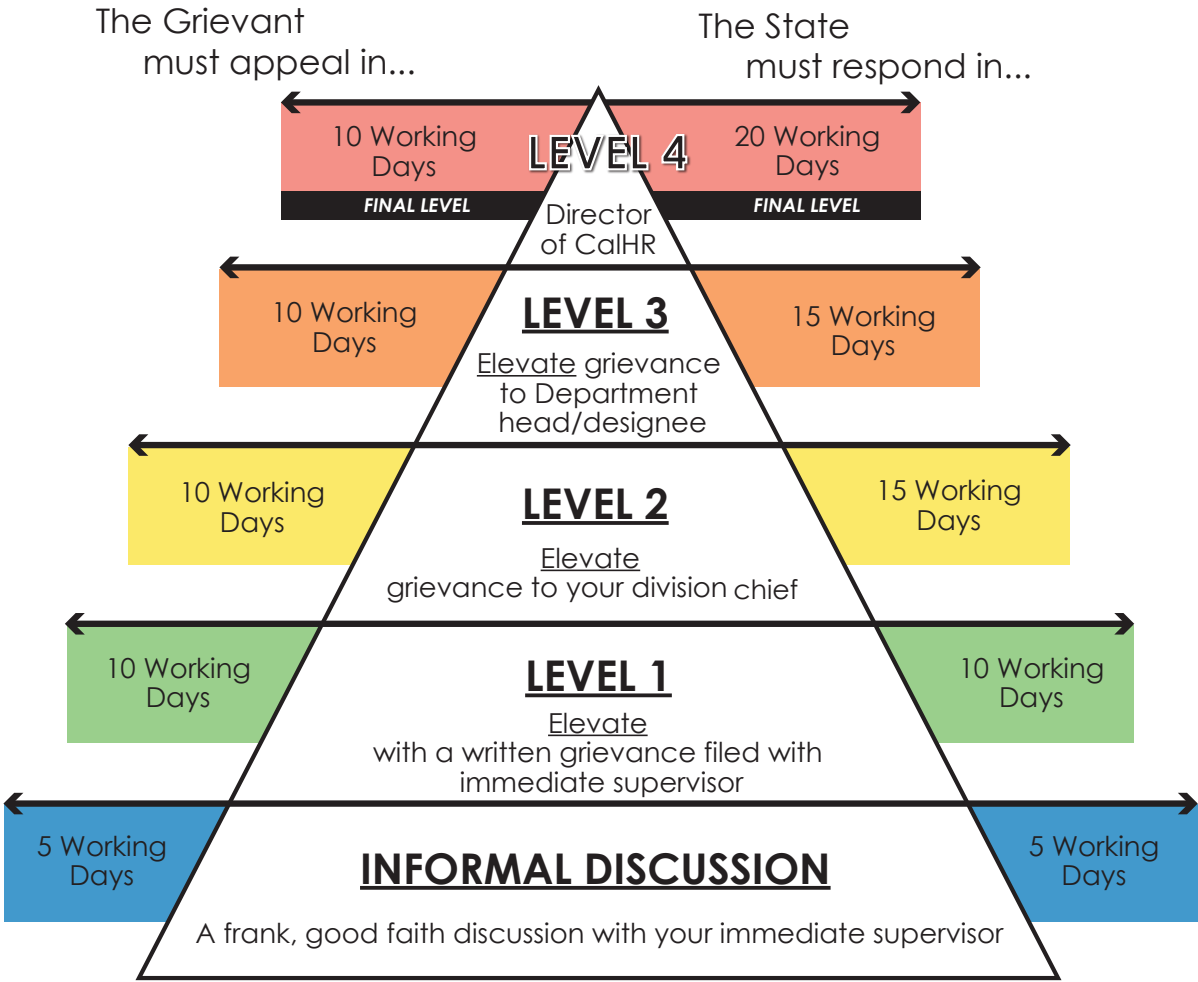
The Grievant must appeal in...

The State must respond in...

10 Working Days

LEVEL 4

20 Working Days

FINAL LEVEL

FINAL LEVEL

Director of CalHR

10 Working Days

LEVEL 3

15 Working Days

Elevate grievance to Department head/designee

10 Working Days

LEVEL 2

15 Working Days

Elevate grievance to your division chief

10 Working Days

LEVEL 1

10 Working Days

Elevate with a written grievance filed with immediate supervisor

5 Working Days

INFORMAL DISCUSSION

5 Working Days

A frank, good faith discussion with your immediate supervisor